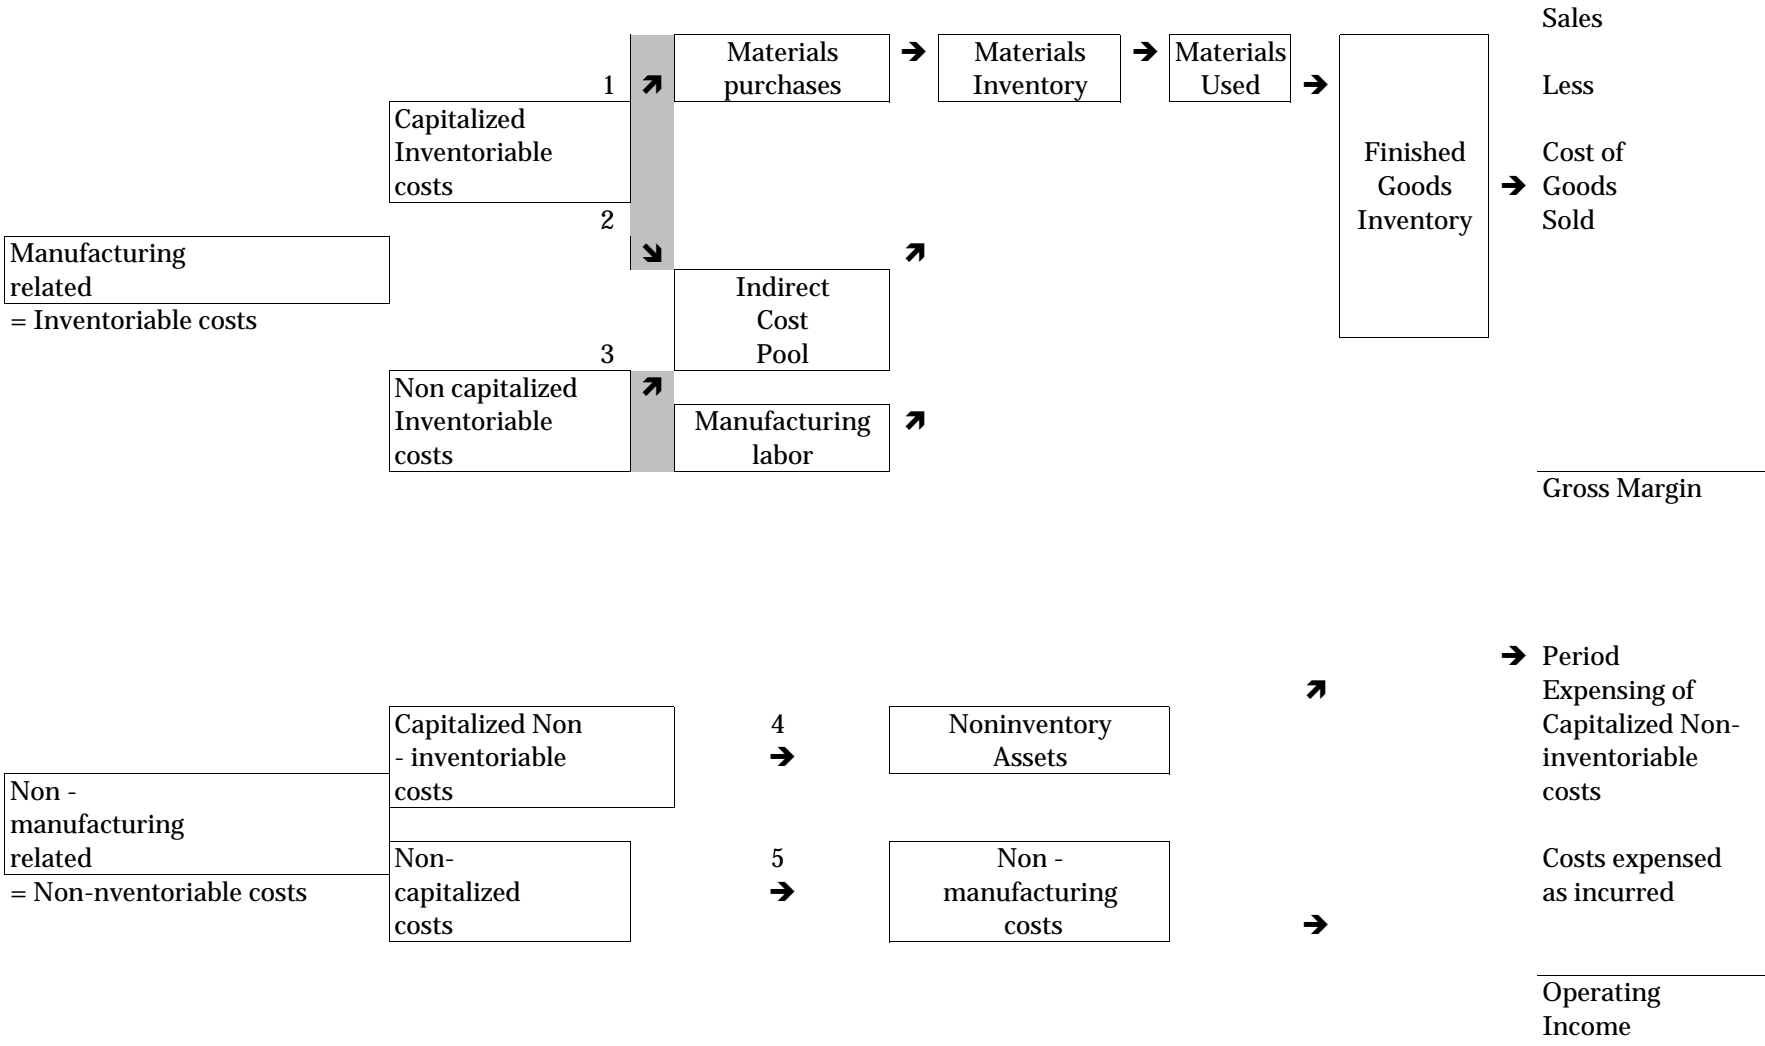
Sales

Less

Cost of Goods Sold

Materials purchases

Materials Inventory

Materials Used

1

Capitalized Inventoriable costs

2

Finished Goods Inventory

Manufacturing related
= Inventoriable costs

Indirect Cost Pool

3

Non capitalized Inventoriable costs

Manufacturing labor

Gross Margin

Period Expensing of Capitalized Non-inventoriable costs

Capitalized Non - inventoriable costs

4

Noninventory Assets

Non - manufacturing related
= Non-nventoriable costs

Non-capitalized costs

5

Non - manufacturing costs

Costs expensed as incurred

Operating Income